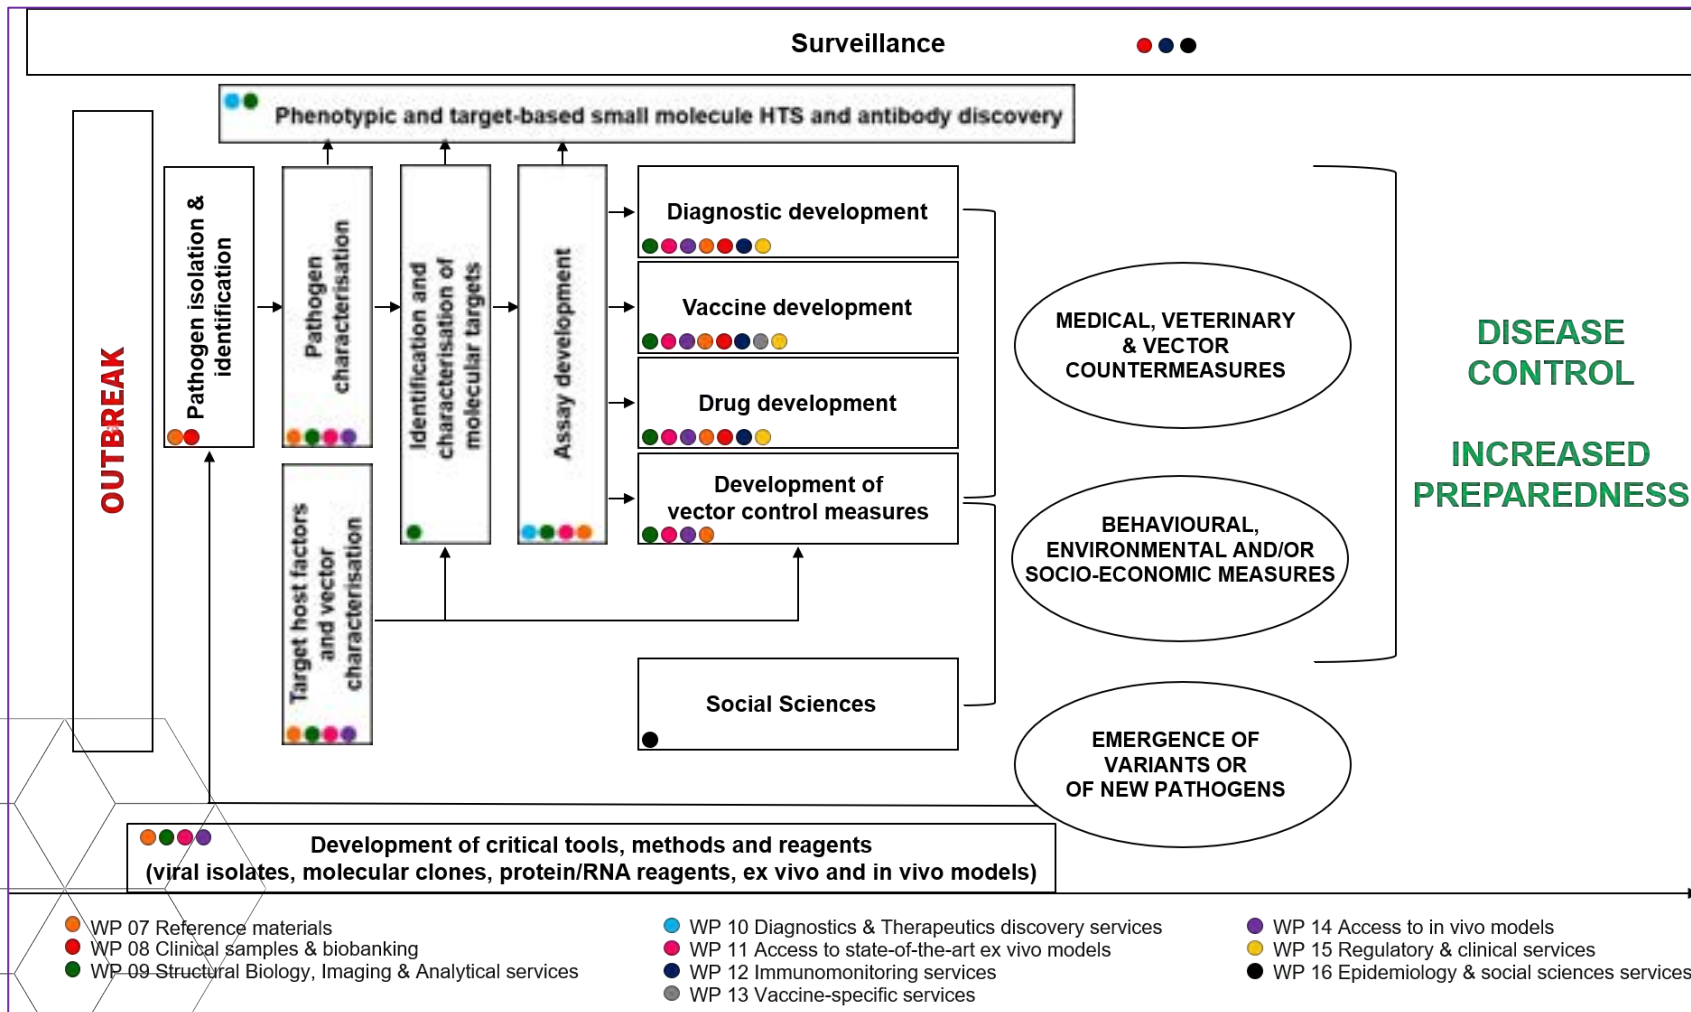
Surveillance

Phenotypic and target-based small molecule HTS and antibody discovery

OUTBREAK

Pathogen isolation & identification

Pathogen characterisation

Identification and characterisation of molecular targets

Assay development

Target host factors and vector characterisation

Diagnostic development

Vaccine development

Drug development

Development of vector control measures

Social Sciences

MEDICAL, VETERINARY & VECTOR COUNTERMEASURES

BEHAVIOURAL, ENVIRONMENTAL AND/OR SOCIO-ECONOMIC MEASURES

EMERGENCE OF VARIANTS OR OF NEW PATHOGENS

DISEASE CONTROL

INCREASED PREPAREDNESS

Development of critical tools, methods and reagents
(viral isolates, molecular clones, protein/RNA reagents, ex vivo and in vivo models)

WP 07 Reference materials
WP 08 Clinical samples & biobanking
WP 09 Structural Biology, Imaging & Analytical services

WP 10 Diagnostics & Therapeutics discovery services
WP 11 Access to state-of-the-art ex vivo models
WP 12 Immunomonitoring services
WP 13 Vaccine-specific services

WP 14 Access to in vivo models
WP 15 Regulatory & clinical services
WP 16 Epidemiology & social sciences services